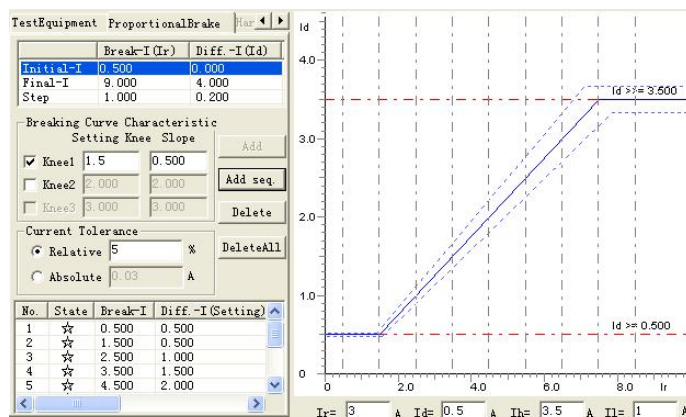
TestEquipment ProportionalBrake Har

| | Break-I(Ir) | Diff.-I(Id) |
|---|---|---|
| Initial-I | 0.500 | 0.000 |
| Final-I | 9.000 | 4.000 |
| Step | 1.000 | 0.200 |

Breaking Curve Characteristic
Setting Knee Slope
Knee1 1.5 0.500
Knee2 2.000 2.000
Knee3 3.000 3.000

Add
Add seq.
Delete

Current Tolerance
Relative 5 %
Absolute 0.03 A

DeleteAll

| No. | State | Break-I | Diff.-I(Setting) |
|---|---|---|---|
| 1 | ☆ | 0.500 | 0.500 |
| 2 | ☆ | 1.500 | 0.500 |
| 3 | ☆ | 2.500 | 1.000 |
| 4 | ☆ | 3.500 | 1.500 |
| 5 | ☆ | 4.500 | 2.000 |

Id
4.0
3.0
2.0
1.0
0
Id >= 3.500
Id >= 0.500
0 2.0 4.0 6.0 8.0 Ir

Ir= 3 A Id= 0.5 A Ih= 3.5 A Il= 1 A